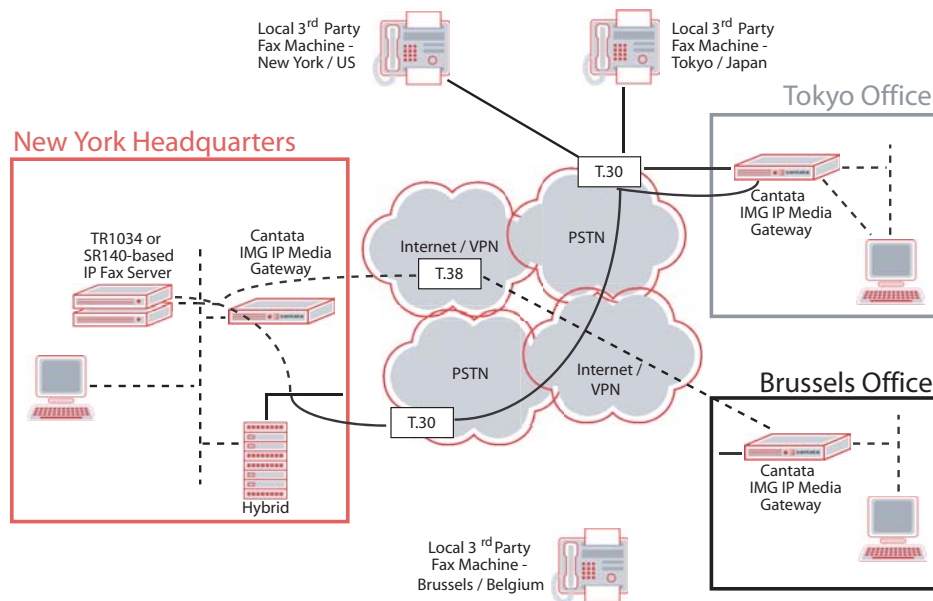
Local 3$^{rd}$ Party Fax Machine - New York / US

Local 3$^{rd}$ Party Fax Machine - Tokyo / Japan

Tokyo Office

New York Headquarters

T.30

Cantata IMG IP Media Gateway

TR1034 or SR140-based IP Fax Server

Cantata IMG IP Media Gateway

Internet / VPN

PSTN

T.38

PSTN

Internet / VPN

Brussels Office

T.30

Hybrid

Cantata IMG IP Media Gateway

Local 3$^{rd}$ Party Fax Machine - Brussels / Belgium